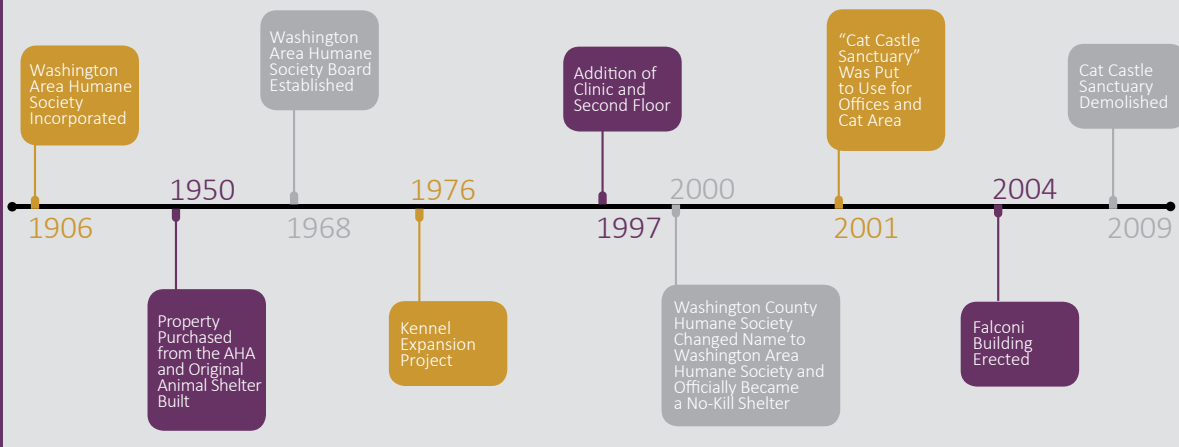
1906
Washington Area Humane Society Incorporated

1950
Property Purchased from the AHA and Original Animal Shelter Built

1968
Washington Area Humane Society Board Established

1976
Kennel Expansion Project

1997
Addition of Clinic and Second Floor

2000
Washington County Humane Society Changed Name to Washington Area Humane Society and Officially Became a No-Kill Shelter

2001
"Cat Castle Sanctuary" Was Put to Use for Offices and Cat Area

2004
Falconi Building Erected

2009
Cat Castle Sanctuary Demolished